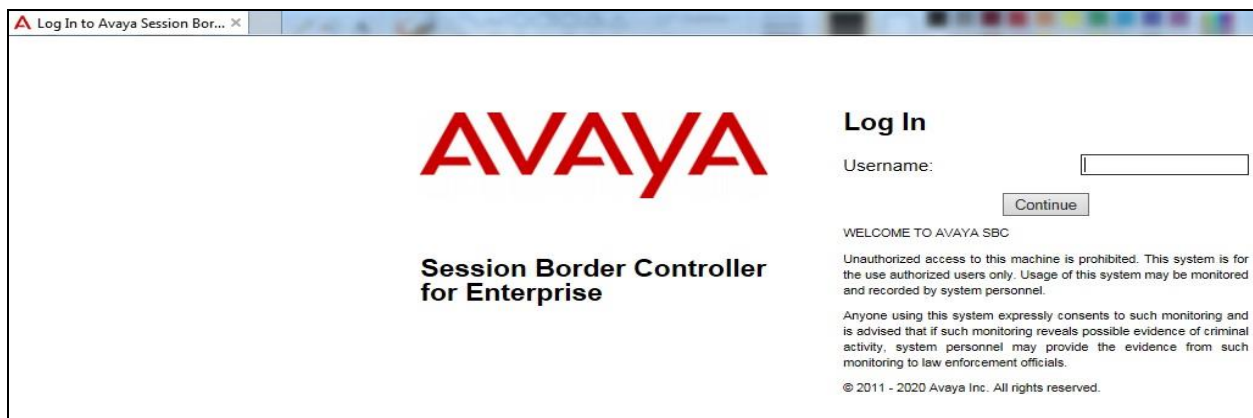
Log In to Avaya Session Bor... ×

AVAYA

Session Border Controller for Enterprise

Log In

Username:

Continue

WELCOME TO AVAYA SBC

Unauthorized access to this machine is prohibited. This system is for the use authorized users only. Usage of this system may be monitored and recorded by system personnel.

Anyone using this system expressly consents to such monitoring and is advised that if such monitoring reveals possible evidence of criminal activity, system personnel may provide the evidence from such monitoring to law enforcement officials.

© 2011 - 2020 Avaya Inc. All rights reserved.